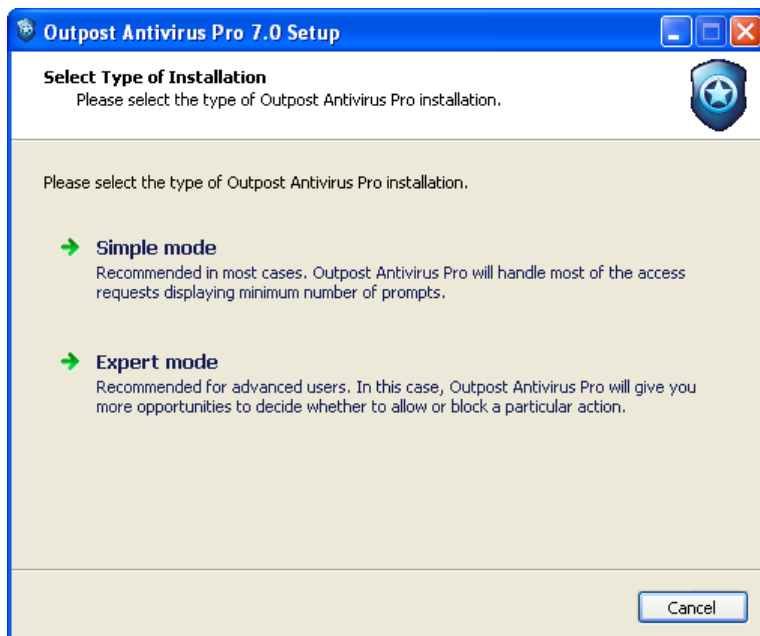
Outpost Antivirus Pro 7.0 Setup

Select Type of Installation
Please select the type of Outpost Antivirus Pro installation.

Please select the type of Outpost Antivirus Pro installation.

Simple mode
Recommended in most cases. Outpost Antivirus Pro will handle most of the access requests displaying minimum number of prompts.

Expert mode
Recommended for advanced users. In this case, Outpost Antivirus Pro will give you more opportunities to decide whether to allow or block a particular action.

Cancel